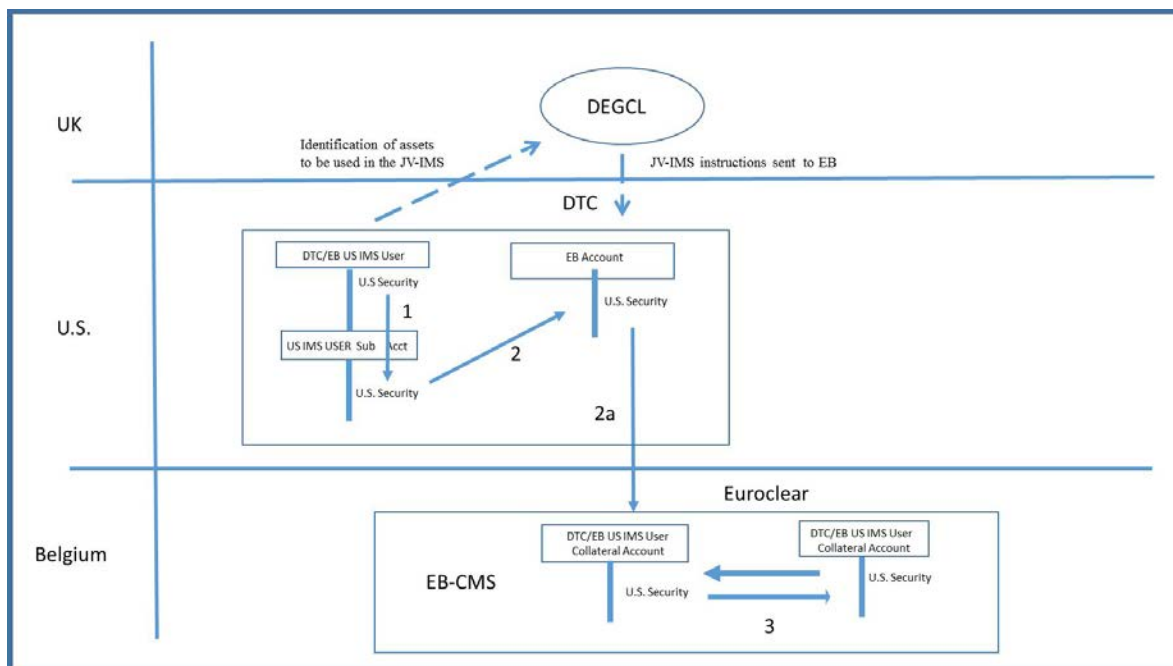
UK

DEGCL

Identification of assets to be used in the JV-IMS

JV-IMS instructions sent to EB

DTC

DTC/EB US IMS User

U.S Security

1

EB Account

U.S. Security

U.S.

US IMS USER Sub Acct

2

U.S. Security

2a

Euroclear

Belgium

DTC/EB US IMS User Collateral Account

DTC/EB US IMS User Collateral Account

EB-CMS

U.S. Security

U.S. Security

3